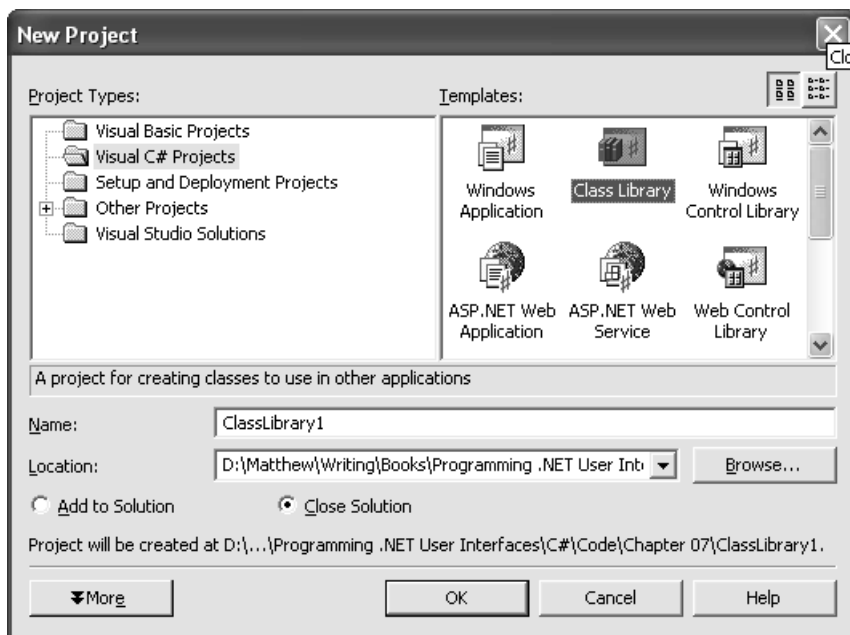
New Project

Clo

Project Types:

Visual Basic Projects
Visual C# Projects
Setup and Deployment Projects
Other Projects
Visual Studio Solutions

Templates:

Windows Application
Class Library
Windows Control Library
ASP.NET Web Application
ASP.NET Web Service
Web Control Library

A project for creating classes to use in other applications

Name: ClassLibrary1

Location: D:\Matthew\Writing\Books\Programming .NET User Int

Browse...

Add to Solution
Close Solution

Project will be created at D:\...\Programming .NET User Interfaces\C#\Code\Chapter 07\ClassLibrary1.

More

OK

Cancel

Help